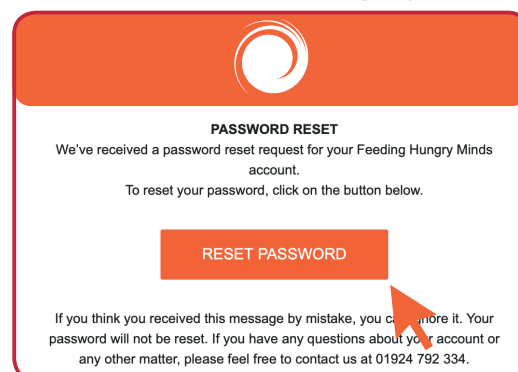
PASSWORD RESET
We've received a password reset request for your Feeding Hungry Minds account.
To reset your password, click on the button below.

RESET PASSWORD

If you think you received this message by mistake, you ca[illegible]nore it. Your password will not be reset. If you have any questions about yo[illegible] account or any other matter, please feel free to contact us at 01924 792 334.